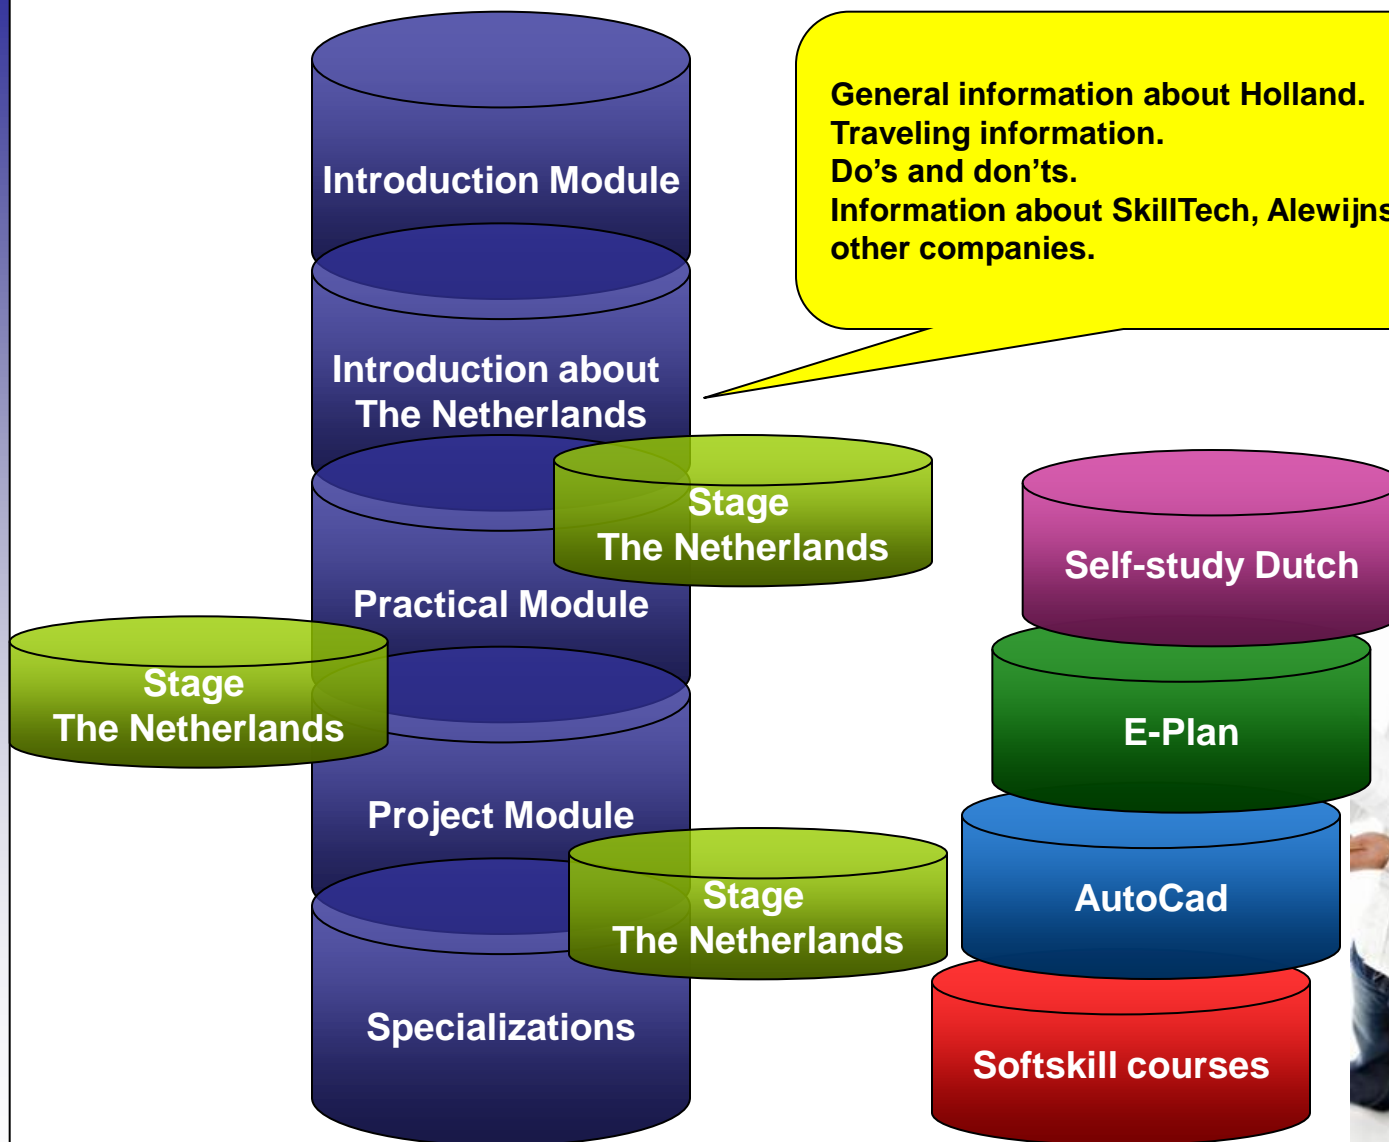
Introduction Module

General information about Holland.
Traveling information.
Do’s and don’ts.
Information about SkillTech, Alewijns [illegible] other companies.

Introduction about The Netherlands

Stage The Netherlands

Self-study Dutch

Practical Module

Stage The Netherlands

E-Plan

Project Module

Stage The Netherlands

AutoCad

Specializations

Softskill courses